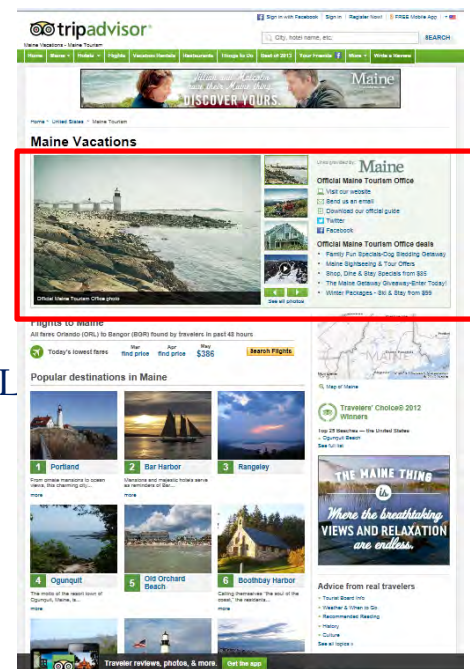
tripadvisor

Sign in with Facebook | Sign in | Register Now! | FREE Mobile App

Maine Vacations - Maine Tourism

City, hotel name, etc. SEARCH

Home | Maine | Hotels | Flights | Vacation Rentals | Restaurants | Things to Do | Best of 2012 | Your Friends | More | Write a Review

DISCOVER YOURS. Maine

Home › United States › Maine Tourism

Maine Vacations

Official Maine Tourism Office photo

See all photos

Maine

Official Maine Tourism Office
Visit our website
Send us an email
Download our official guide
Twitter
Facebook

Official Maine Tourism Office deals
• Family Fun Specials-Dog Sledding Getaway
• Maine Sightseeing & Tour Offers
• Shop, Dine & Stay Specials from $85
• The Maine Getaway Giveaway-Enter Today!
• Winter Packages - Ski & Stay from $99

Flights to Maine
All fares Orlando (ORL) to Bangor (BGR) found by travelers in past 48 hours

Today's lowest fares | Mar find price | Apr find price | May $386 | Search Flights

L

Popular destinations in Maine

1 Portland
From ornate mansions to ocean views, this charming city...
more

2 Bar Harbor
Mansions and majestic hotels serve as reminders of Bar...
more

3 Rangeley
more

4 Ogunquit
The motto of the resort town of Ogunquit, Maine, is...
more

5 Old Orchard Beach
more

6 Boothbay Harbor
Calling themselves "the soul of the coast," the residents...
more

Map of Maine

Travelers' Choice® 2012 Winners
Top 25 Beaches — the United States
• Ogunquit Beach
See full list

THE MAINE THING is Where the breathtaking VIEWS AND RELAXATION are endless.

Advice from real travelers
• Tourist Board Info
• Weather & When to Go
• Recommended Reading
• History
• Culture
See all topics »

Traveler reviews, photos, & more. Get the app